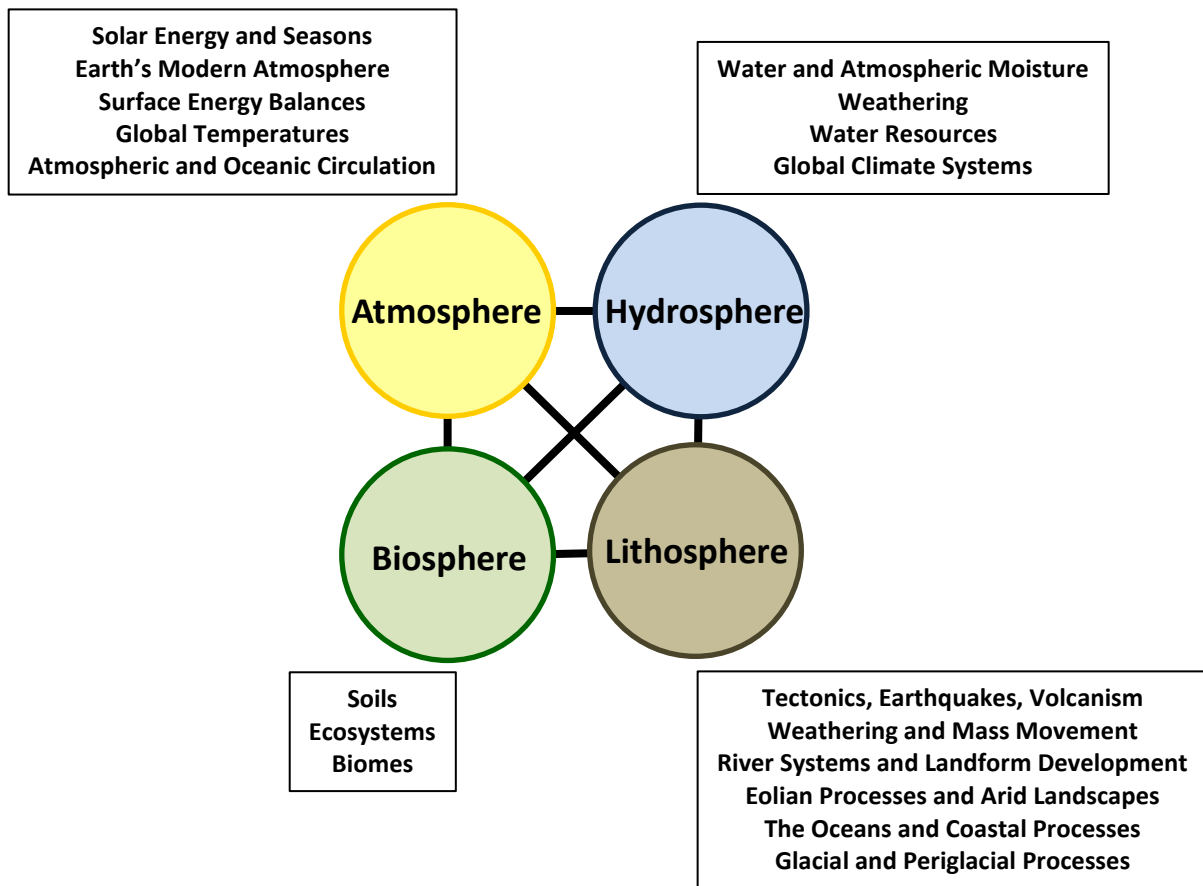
Solar Energy and Seasons
Earth's Modern Atmosphere
Surface Energy Balances
Global Temperatures
Atmospheric and Oceanic Circulation

Water and Atmospheric Moisture
Weathering
Water Resources
Global Climate Systems

Atmosphere

Hydrosphere

Biosphere

Lithosphere

Soils
Ecosystems
Biomes

Tectonics, Earthquakes, Volcanism
Weathering and Mass Movement
River Systems and Landform Development
Eolian Processes and Arid Landscapes
The Oceans and Coastal Processes
Glacial and Periglacial Processes